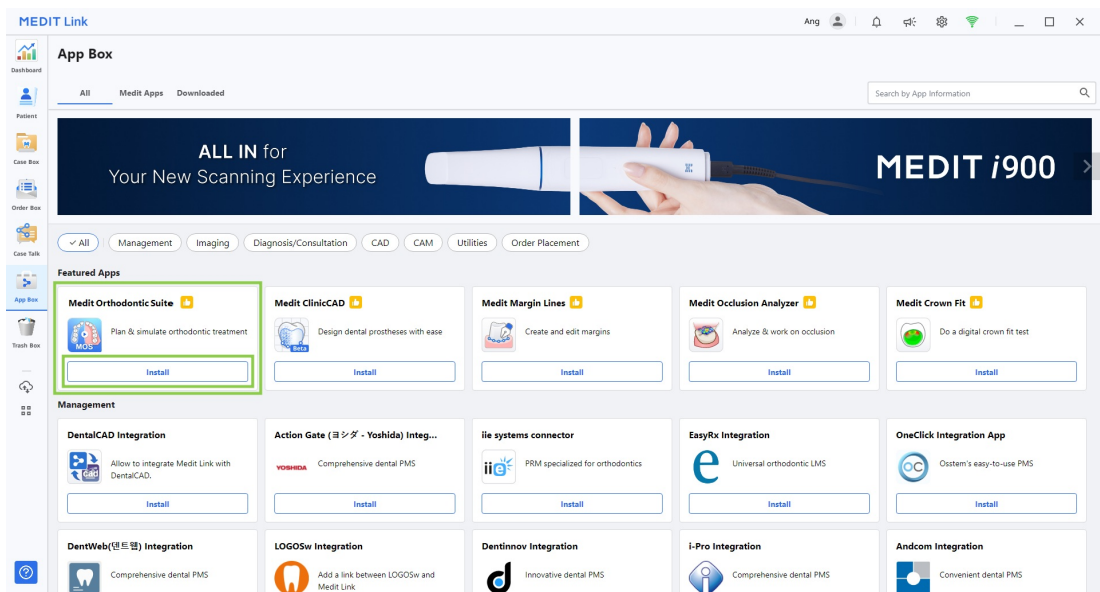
MEDIT Link

Ang

Dashboard
Patient
Case Box
Order Box
Case Talk
App Box
Trash Box

App Box

All Medit Apps Downloaded

Search by App Information

ALL IN for
Your New Scanning Experience

MEDIT i900

All Management Imaging Diagnosis/Consultation CAD CAM Utilities Order Placement

Featured Apps

Medit Orthodontic Suite
MOS
Plan & simulate orthodontic treatment
Install

Medit ClinicCAD
Beta
Design dental prostheses with ease
Install

Medit Margin Lines
Create and edit margins
Install

Medit Occlusion Analyzer
Analyze & work on occlusion
Install

Medit Crown Fit
Do a digital crown fit test
Install

Management

DentalCAD Integration
Allow to integrate Medit Link with DentalCAD.
Install

Action Gate (ヨシダ - Yoshida) Integ...
YOSHIDA
Comprehensive dental PMS
Install

iie systems connector
PRM specialized for orthodontics
Install

EasyRx Integration
Universal orthodontic LMS
Install

OneClick Integration App
Osstem's easy-to-use PMS
Install

DentWeb(덴트웹) Integration
Comprehensive dental PMS

LOGOSw Integration
Add a link between LOGOSw and Medit Link

Dentinnov Integration
Innovative dental PMS

i-Pro Integration
Comprehensive dental PMS

Andcom Integration
Convenient dental PMS